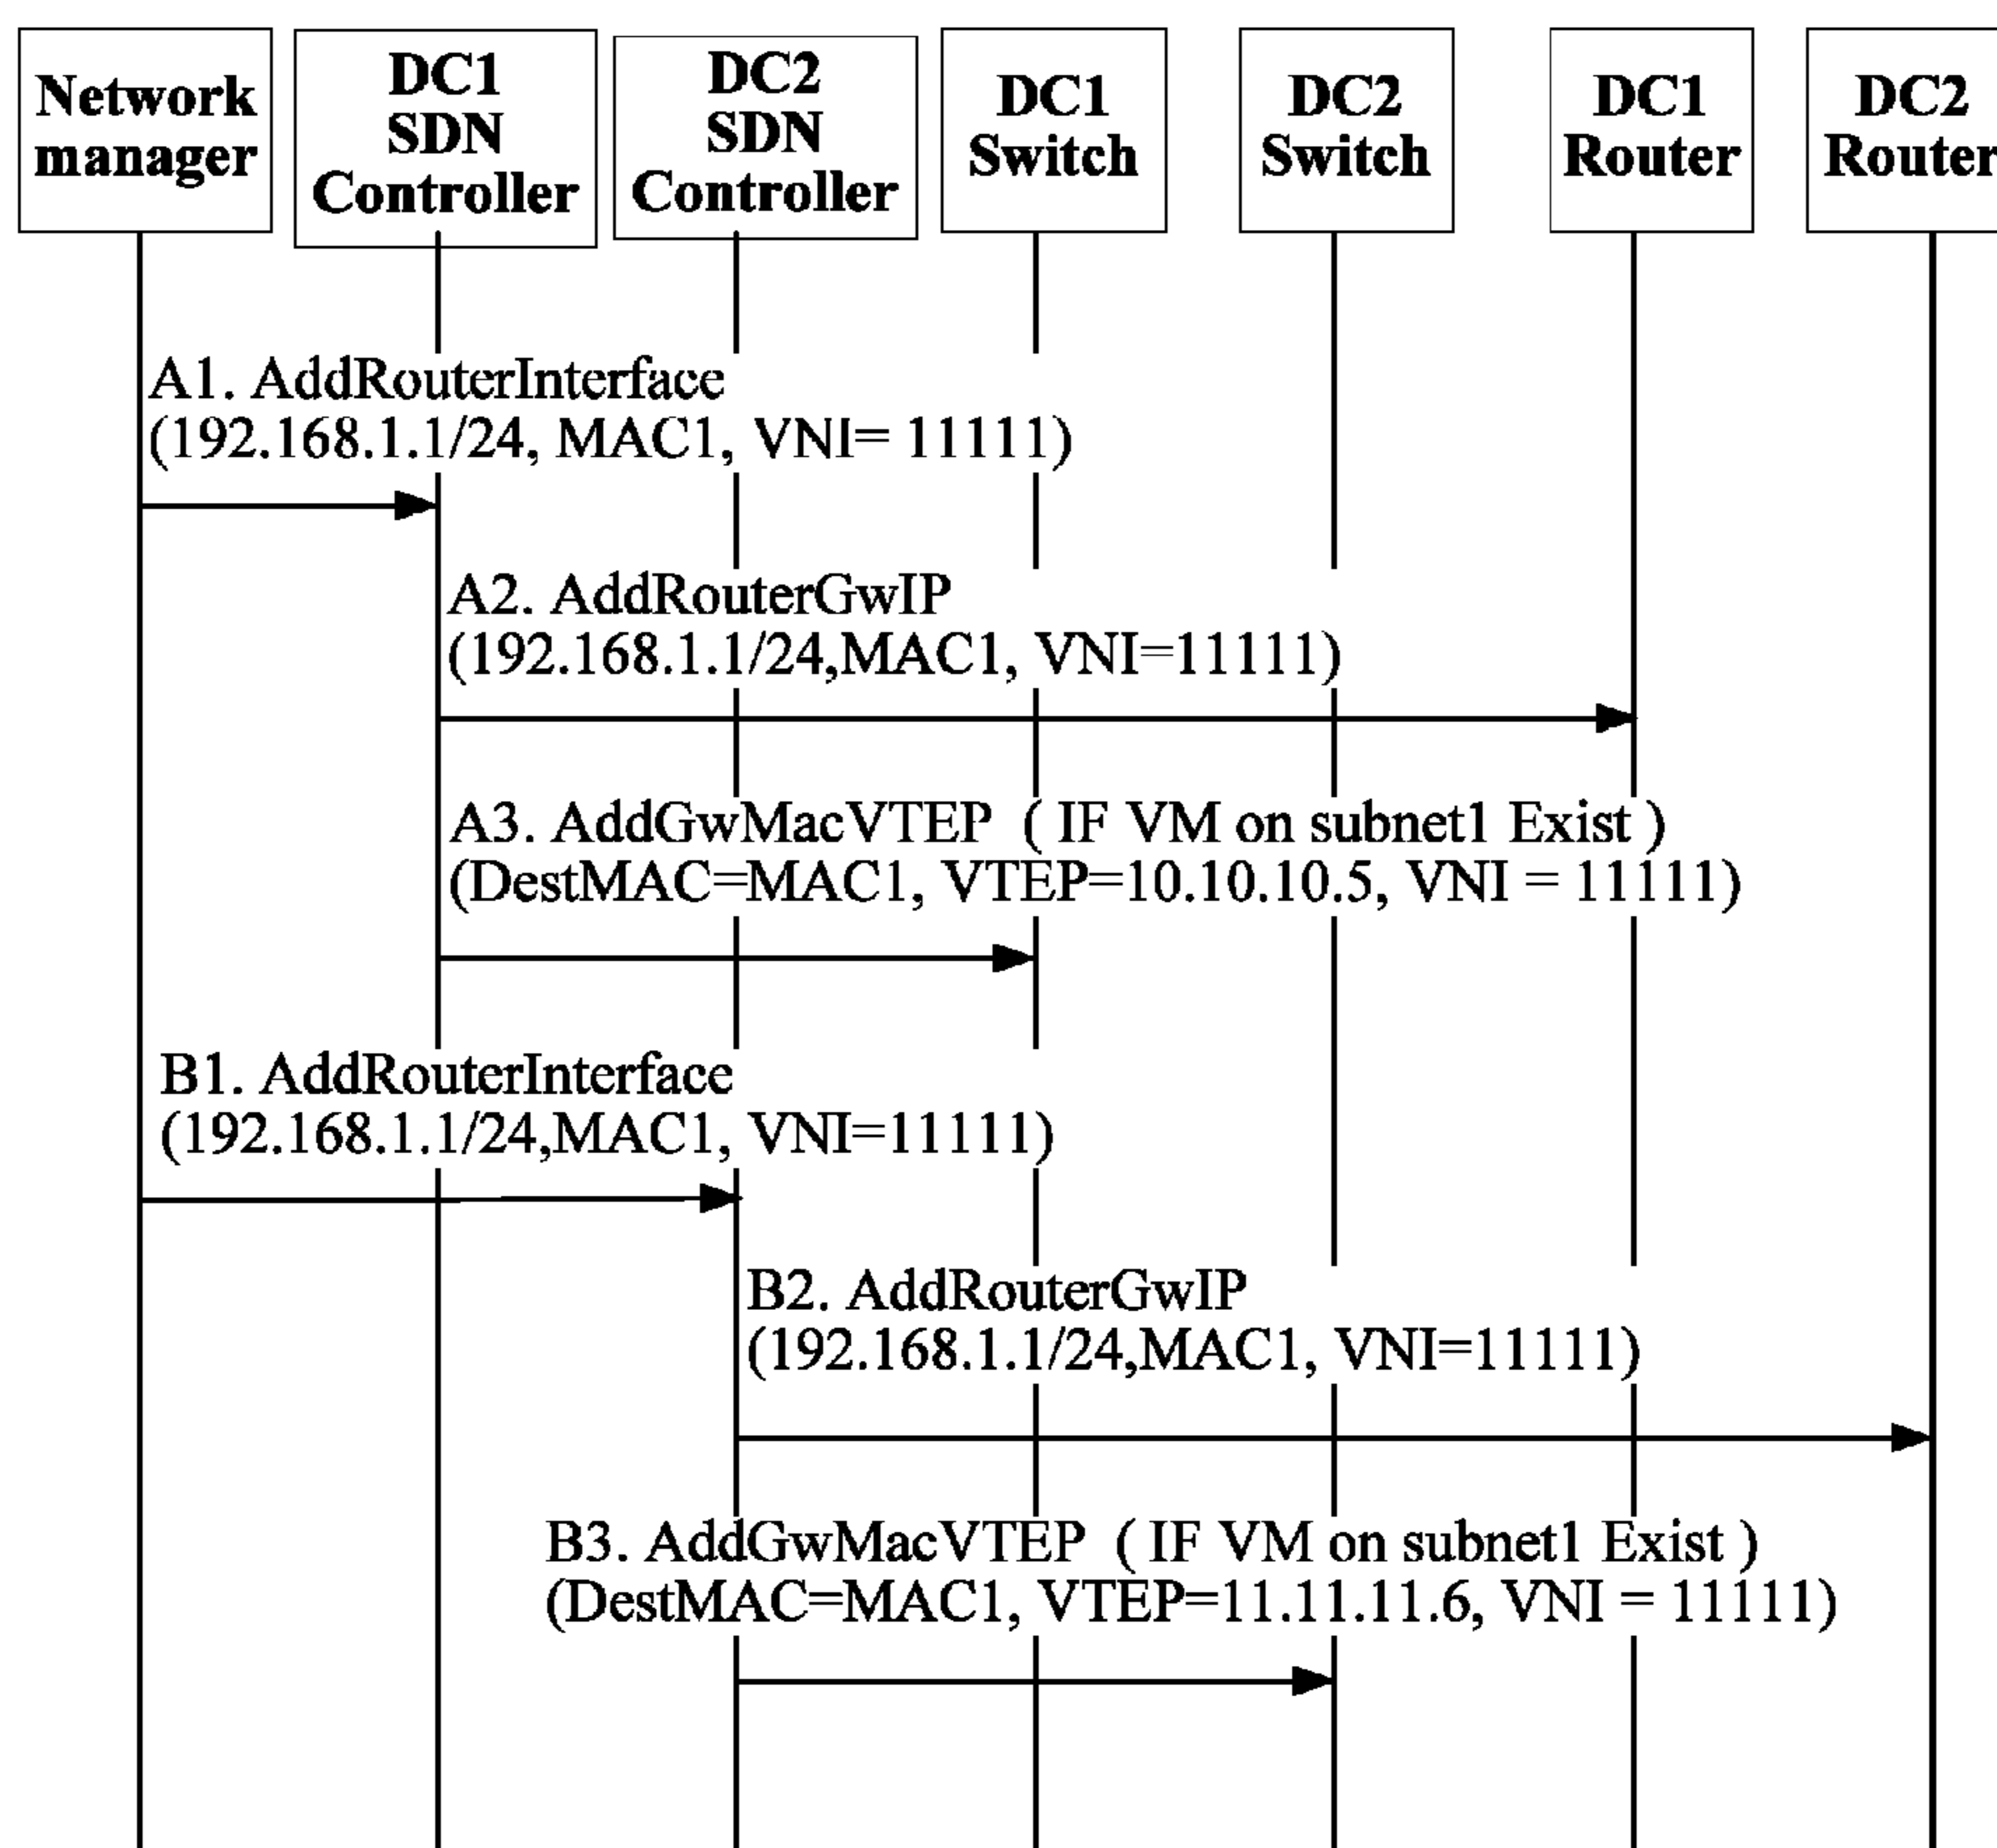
Network manager

DC1 SDN Controller

DC2 SDN Controller

DC1 Switch

DC2 Switch

DC1 Router

DC2 Router

A1. AddRouterInterface (192.168.1.1/24, MAC1, VNI= 11111)

A2. AddRouterGwIP (192.168.1.1/24,MAC1, VNI=11111)

A3. AddGwMacVTEP ( IF VM on subnet1 Exist ) (DestMAC=MAC1, VTEP=10.10.10.5, VNI = 11111)

B1. AddRouterInterface (192.168.1.1/24,MAC1, VNI=11111)

B2. AddRouterGwIP (192.168.1.1/24,MAC1, VNI=11111)

B3. AddGwMacVTEP ( IF VM on subnet1 Exist ) (DestMAC=MAC1, VTEP=11.11.11.6, VNI = 11111)